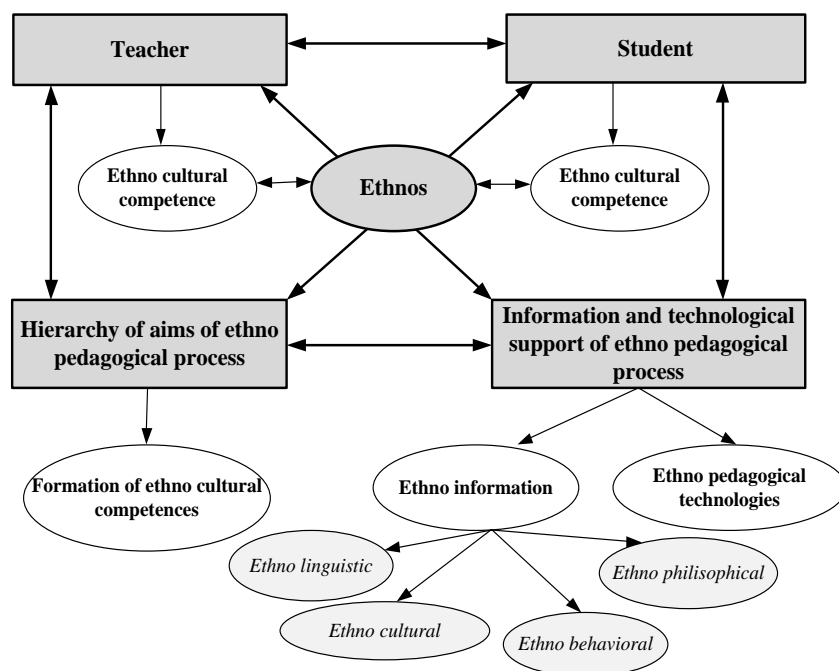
Teacher

Student

Ethno cultural competence

Ethnos

Ethno cultural competence

Hierarchy of aims of ethno pedagogical process

Information and technological support of ethno pedagogical process

Formation of ethno cultural competences

Ethno information

Ethno pedagogical technologies

*Ethno linguistic*

*Ethno philisophical*

*Ethno cultural*

*Ethno behavioral*